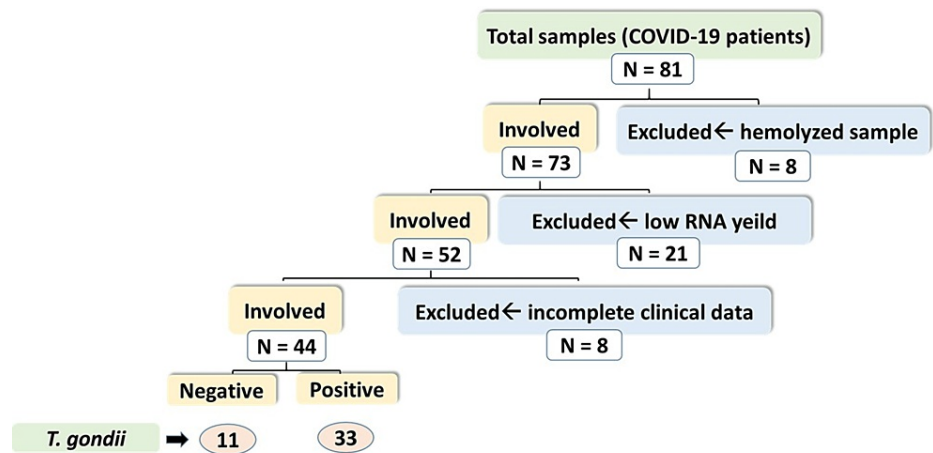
Total samples (COVID-19 patients)

N = 81

Involved

N = 73

Excluded← hemolyzed sample

N = 8

Involved

N = 52

Excluded← low RNA yeild

N = 21

Involved

N = 44

Excluded← incomplete clinical data

N = 8

Negative

Positive

T. gondii ➡ 11 33